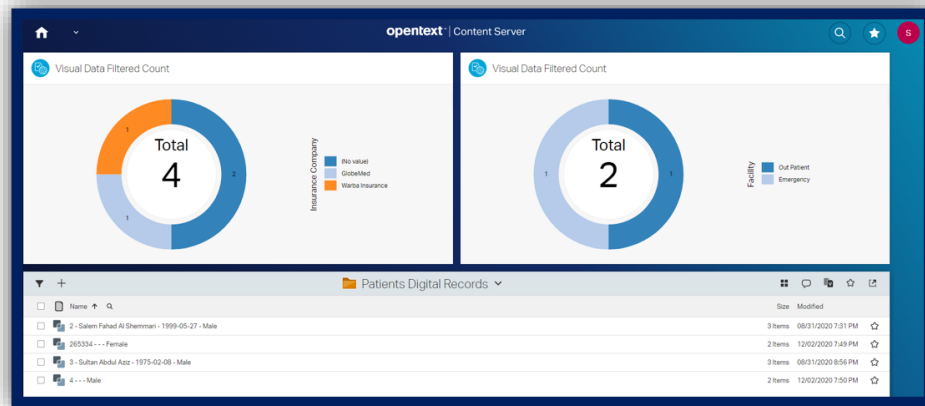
opentext™ | Content Server

S

Visual Data Filtered Count

Total
4

1
2
1

Insurance Company
(No value)
GlobeMed
Warba Insurance

Visual Data Filtered Count

Total
2

1
1

Facility
Out Patient
Emergency

Patients Digital Records

| | Name ↑ | Size | Modified |
|---|---|---|---|
| | 2 - Salem Fahad Al Shemmari - 1999-05-27 - Male | 3 Items | 08/31/2020 7:31 PM |
| | 265334 - - - Female | 2 Items | 12/02/2020 7:49 PM |
| | 3 - Sultan Abdul Aziz - 1975-02-08 - Male | 3 Items | 08/31/2020 8:56 PM |
| | 4 - - - Male | 2 Items | 12/02/2020 7:50 PM |